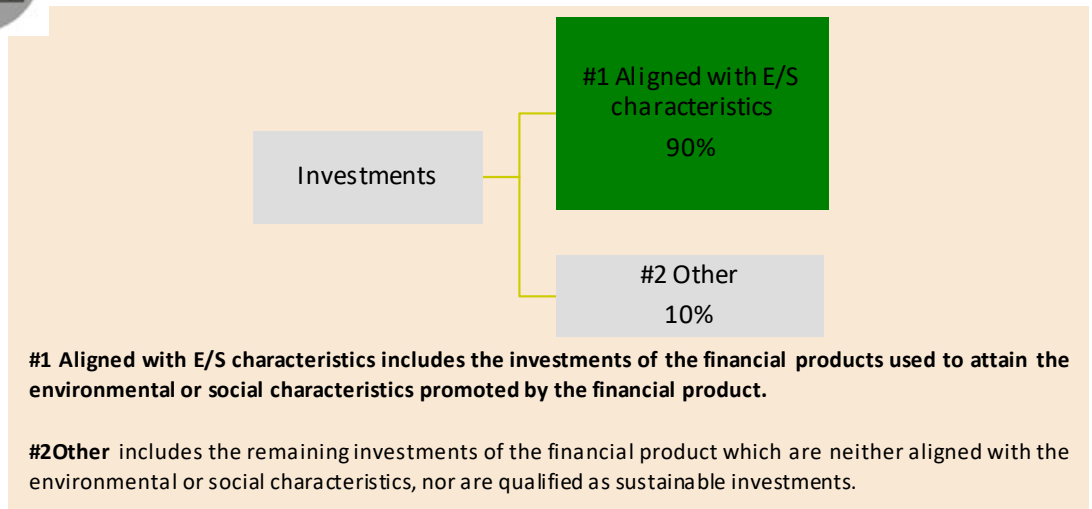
#1 Aligned with E/S characteristics
90%

Investments

#2 Other
10%

#1 Aligned with E/S characteristics includes the investments of the financial products used to attain the environmental or social characteristics promoted by the financial product.

#2Other includes the remaining investments of the financial product which are neither aligned with the environmental or social characteristics, nor are qualified as sustainable investments.